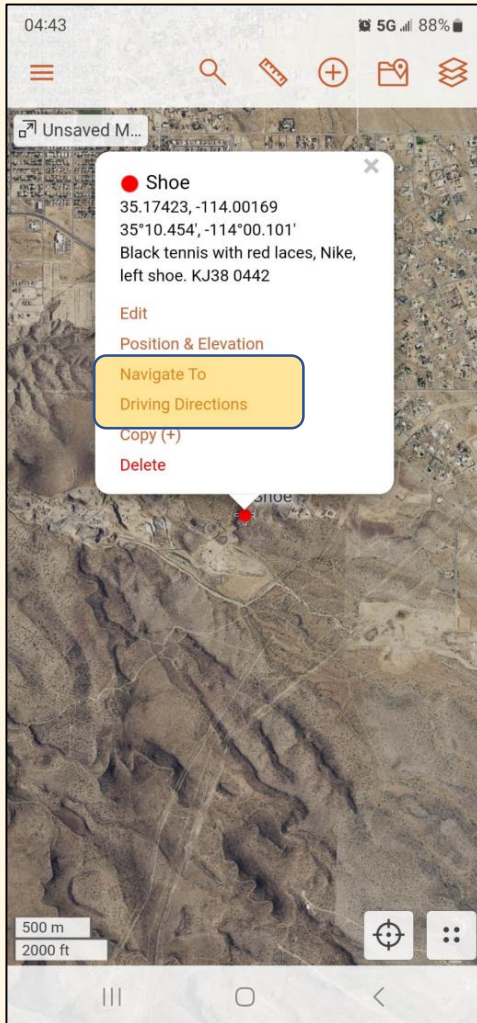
04:43
5G 88%

Unsaved M...

Shoe
35.17423, -114.00169
35°10.454', -114°00.101'
Black tennis with red laces, Nike, left shoe. KJ38 0442

Edit
Position & Elevation
Navigate To
Driving Directions
Copy (+)
Delete

Shoe

500 m
2000 ft